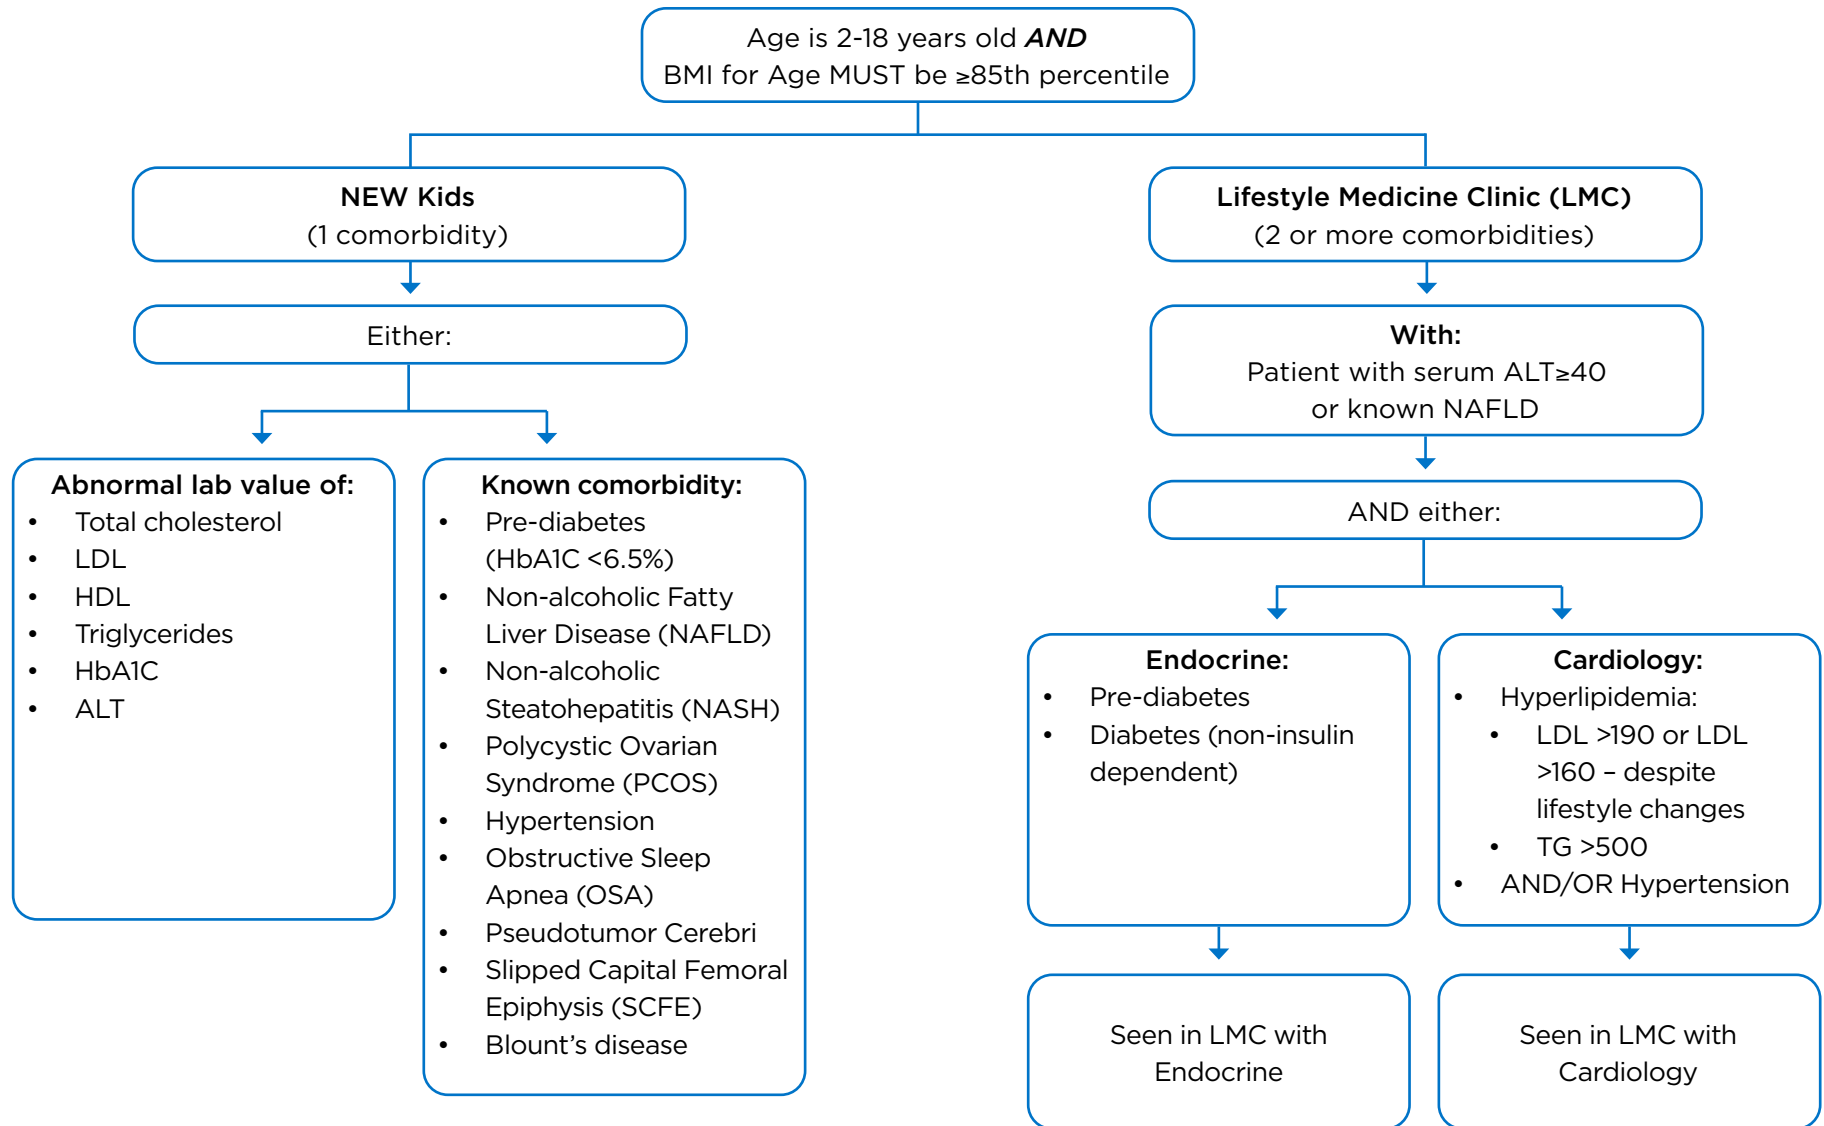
Age is 2-18 years old ***AND***
BMI for Age MUST be ≥85th percentile

**NEW Kids**
(1 comorbidity)

Either:

**Abnormal lab value of:**
- Total cholesterol
- LDL
- HDL
- Triglycerides
- HbA1C
- ALT

**Known comorbidity:**
- Pre-diabetes (HbA1C <6.5%)
- Non-alcoholic Fatty Liver Disease (NAFLD)
- Non-alcoholic Steatohepatitis (NASH)
- Polycystic Ovarian Syndrome (PCOS)
- Hypertension
- Obstructive Sleep Apnea (OSA)
- Pseudotumor Cerebri
- Slipped Capital Femoral Epiphysis (SCFE)
- Blount's disease

**Lifestyle Medicine Clinic (LMC)**
(2 or more comorbidities)

**With:**
Patient with serum ALT≥40 or known NAFLD

AND either:

**Endocrine:**
- Pre-diabetes
- Diabetes (non-insulin dependent)

**Cardiology:**
- Hyperlipidemia:
  - LDL >190 or LDL >160 – despite lifestyle changes
  - TG >500
- AND/OR Hypertension

Seen in LMC with Endocrine

Seen in LMC with Cardiology